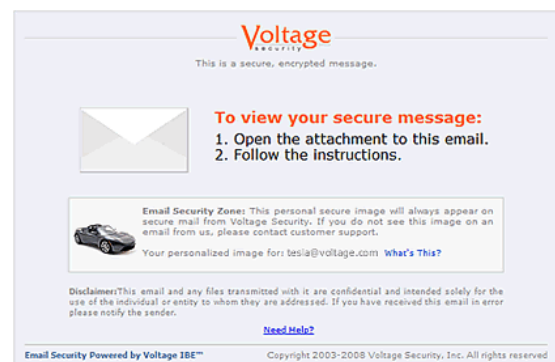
Voltage
Security

This is a secure, encrypted message.

To view your secure message:
1. Open the attachment to this email.
2. Follow the instructions.

Email Security Zone: This personal secure image will always appear on secure mail from Voltage Security. If you do not see this image on an email from us, please contact customer support.

Your personalized image for: tesla@voltage.com What's This?

Disclaimer: This email and any files transmitted with it are confidential and intended solely for the use of the individual or entity to whom they are addressed. If you have received this email in error please notify the sender.

Need Help?

Email Security Powered by Voltage IBE™

Copyright 2003-2008 Voltage Security, Inc. All rights reserved